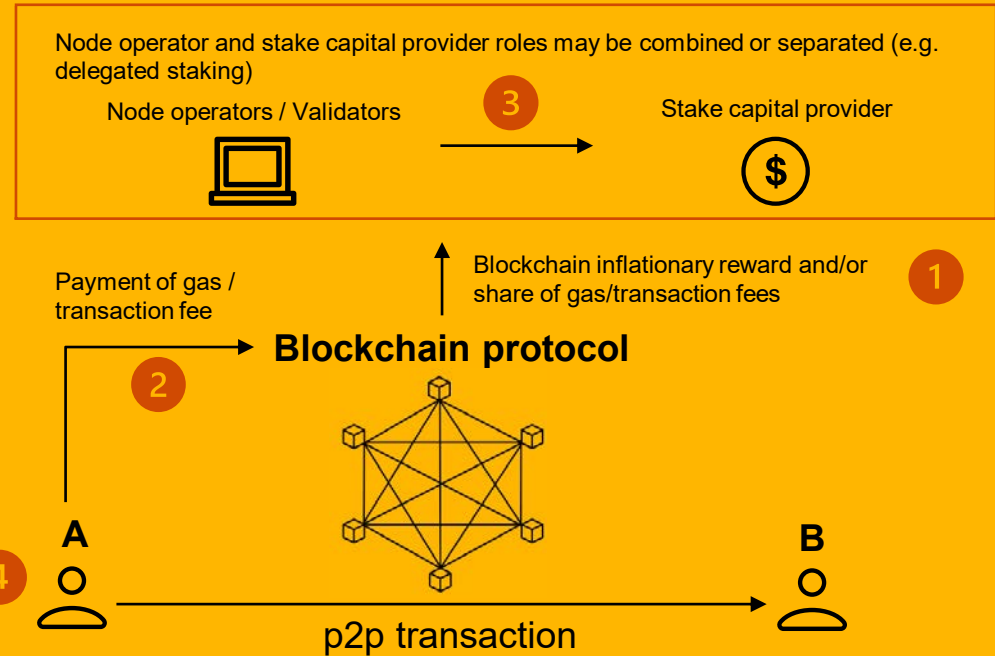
Node operator and stake capital provider roles may be combined or separated (e.g. delegated staking)

Node operators / Validators

3

Stake capital provider

$

Payment of gas / transaction fee

Blockchain inflationary reward and/or share of gas/transaction fees

1

Blockchain protocol

2

A

4

B

p2p transaction